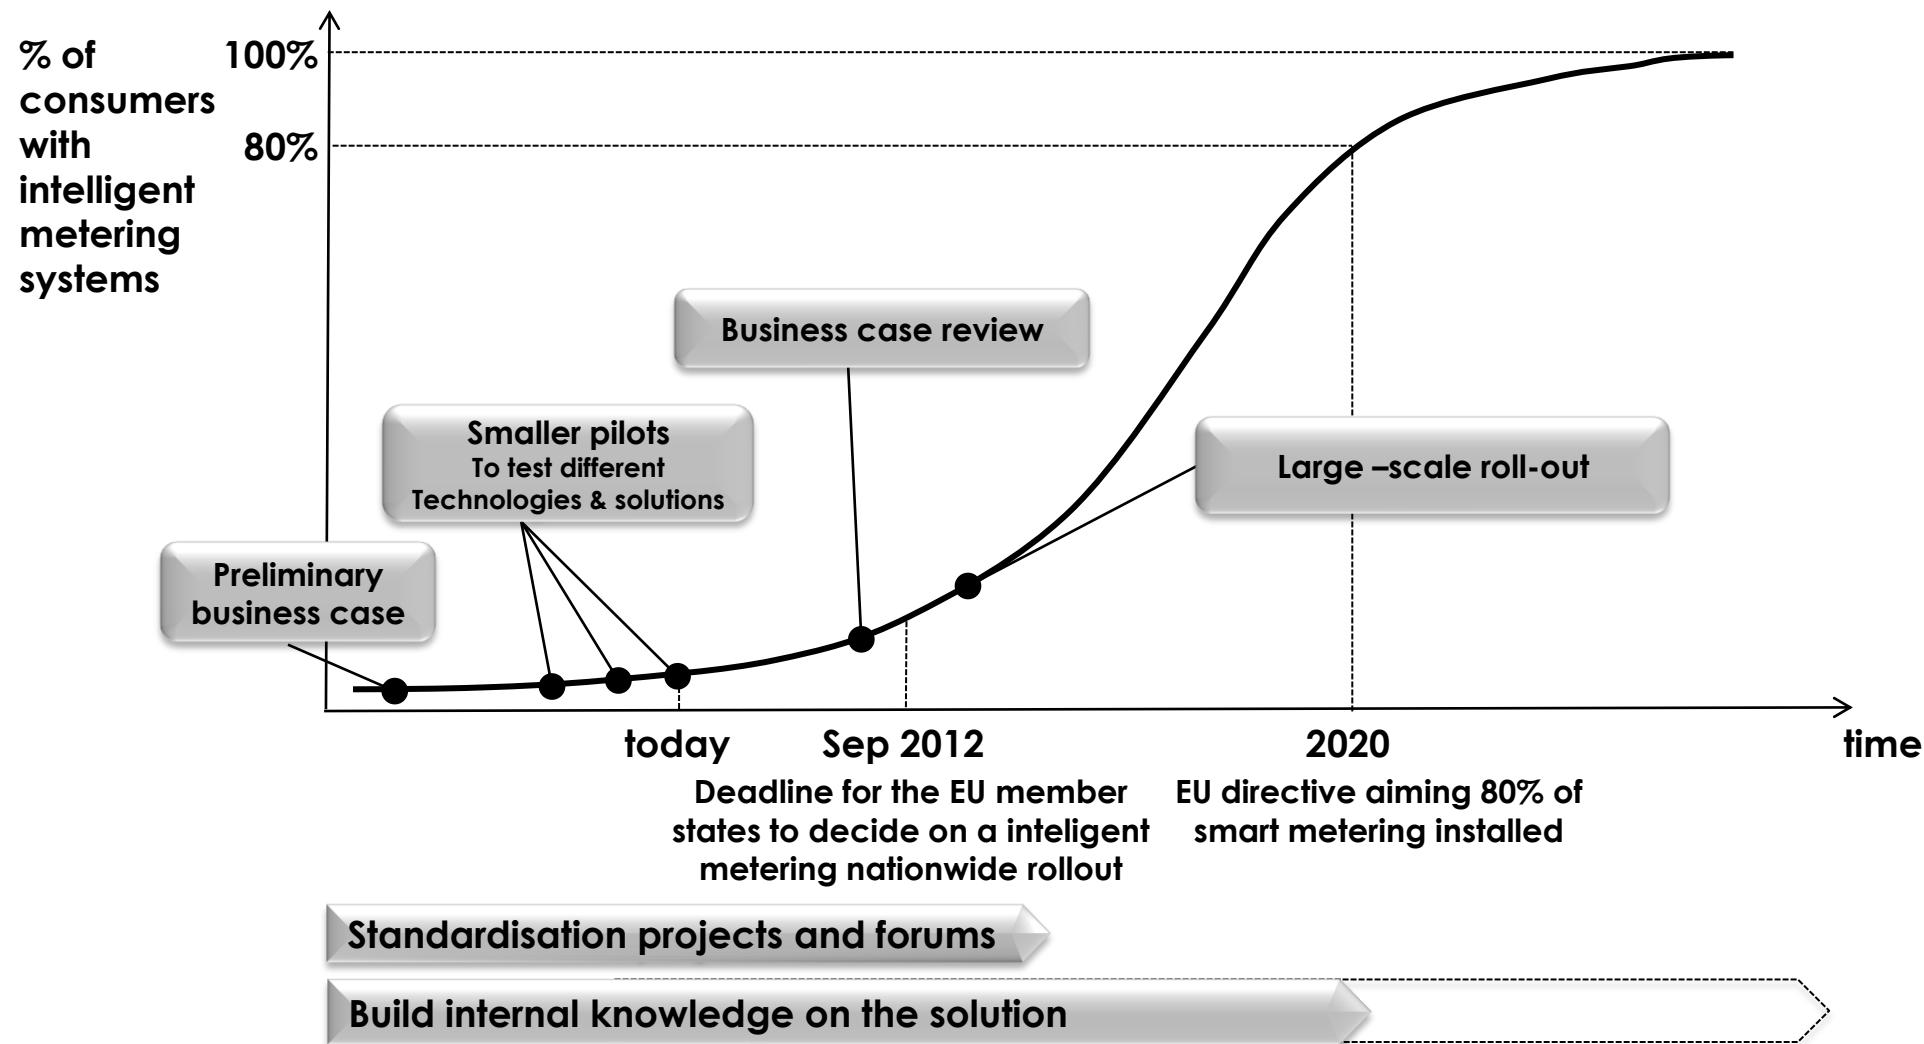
% of consumers with intelligent metering systems

100%

80%

Business case review

Smaller pilots
To test different Technologies & solutions

Large –scale roll-out

Preliminary business case

today

Sep 2012

2020

time

Deadline for the EU member states to decide on a inteligent metering nationwide rollout

EU directive aiming 80% of smart metering installed

Standardisation projects and forums

Build internal knowledge on the solution